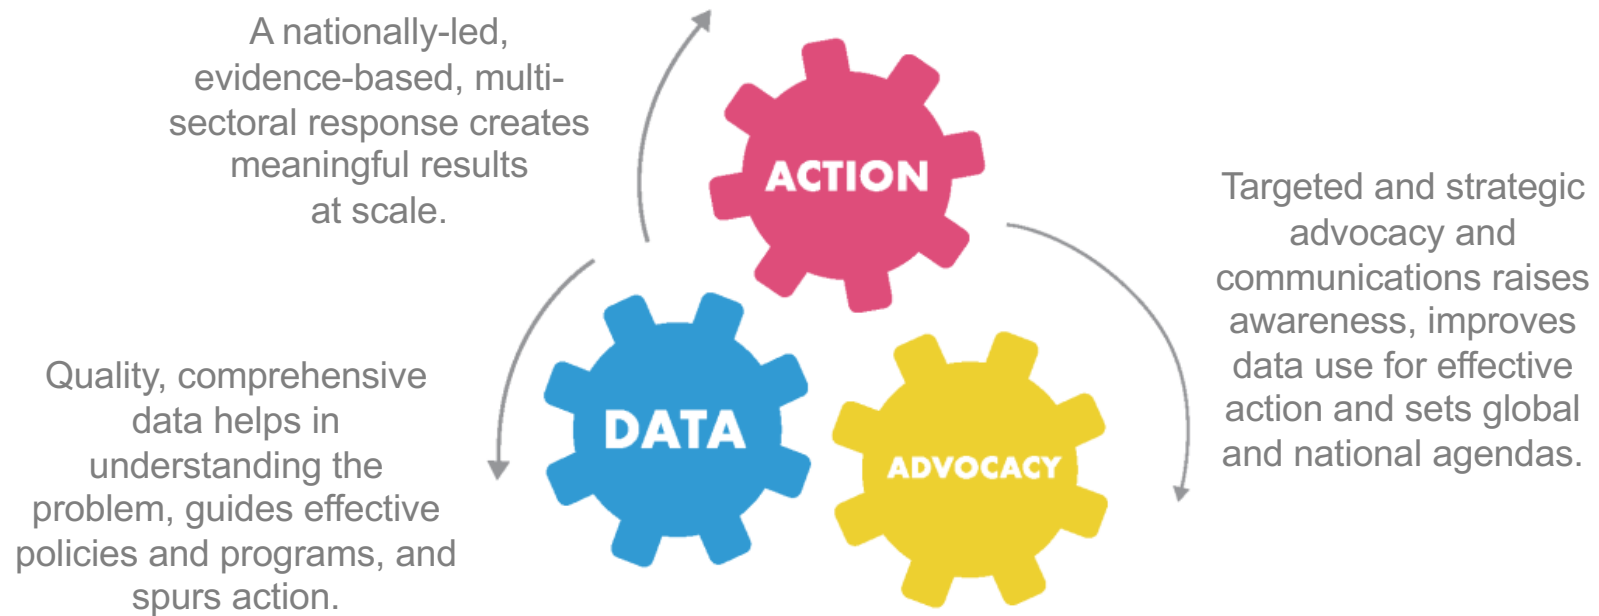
A nationally-led, evidence-based, multi-sectoral response creates meaningful results at scale.

ACTION

Targeted and strategic advocacy and communications raises awareness, improves data use for effective action and sets global and national agendas.

Quality, comprehensive data helps in understanding the problem, guides effective policies and programs, and spurs action.

DATA

ADVOCACY